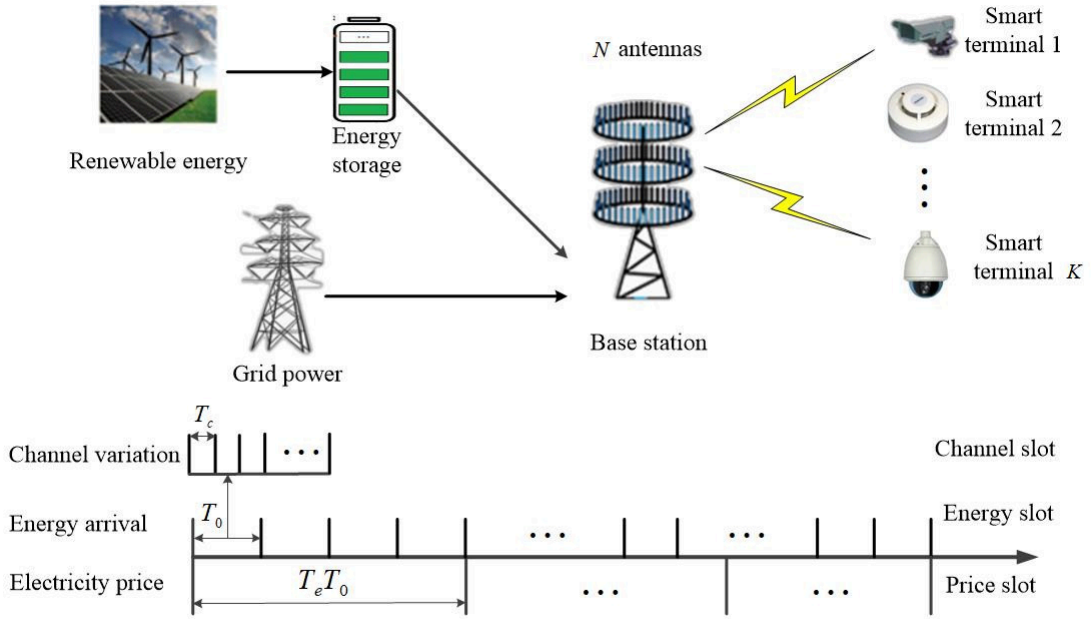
Renewable energy

Energy storage

$N$ antennas

Smart terminal 1

Smart terminal 2

Smart terminal $K$

Grid power

Base station

$T_c$

Channel variation

Channel slot

Energy arrival

$T_0$

Energy slot

Electricity price

$T_e T_0$

Price slot